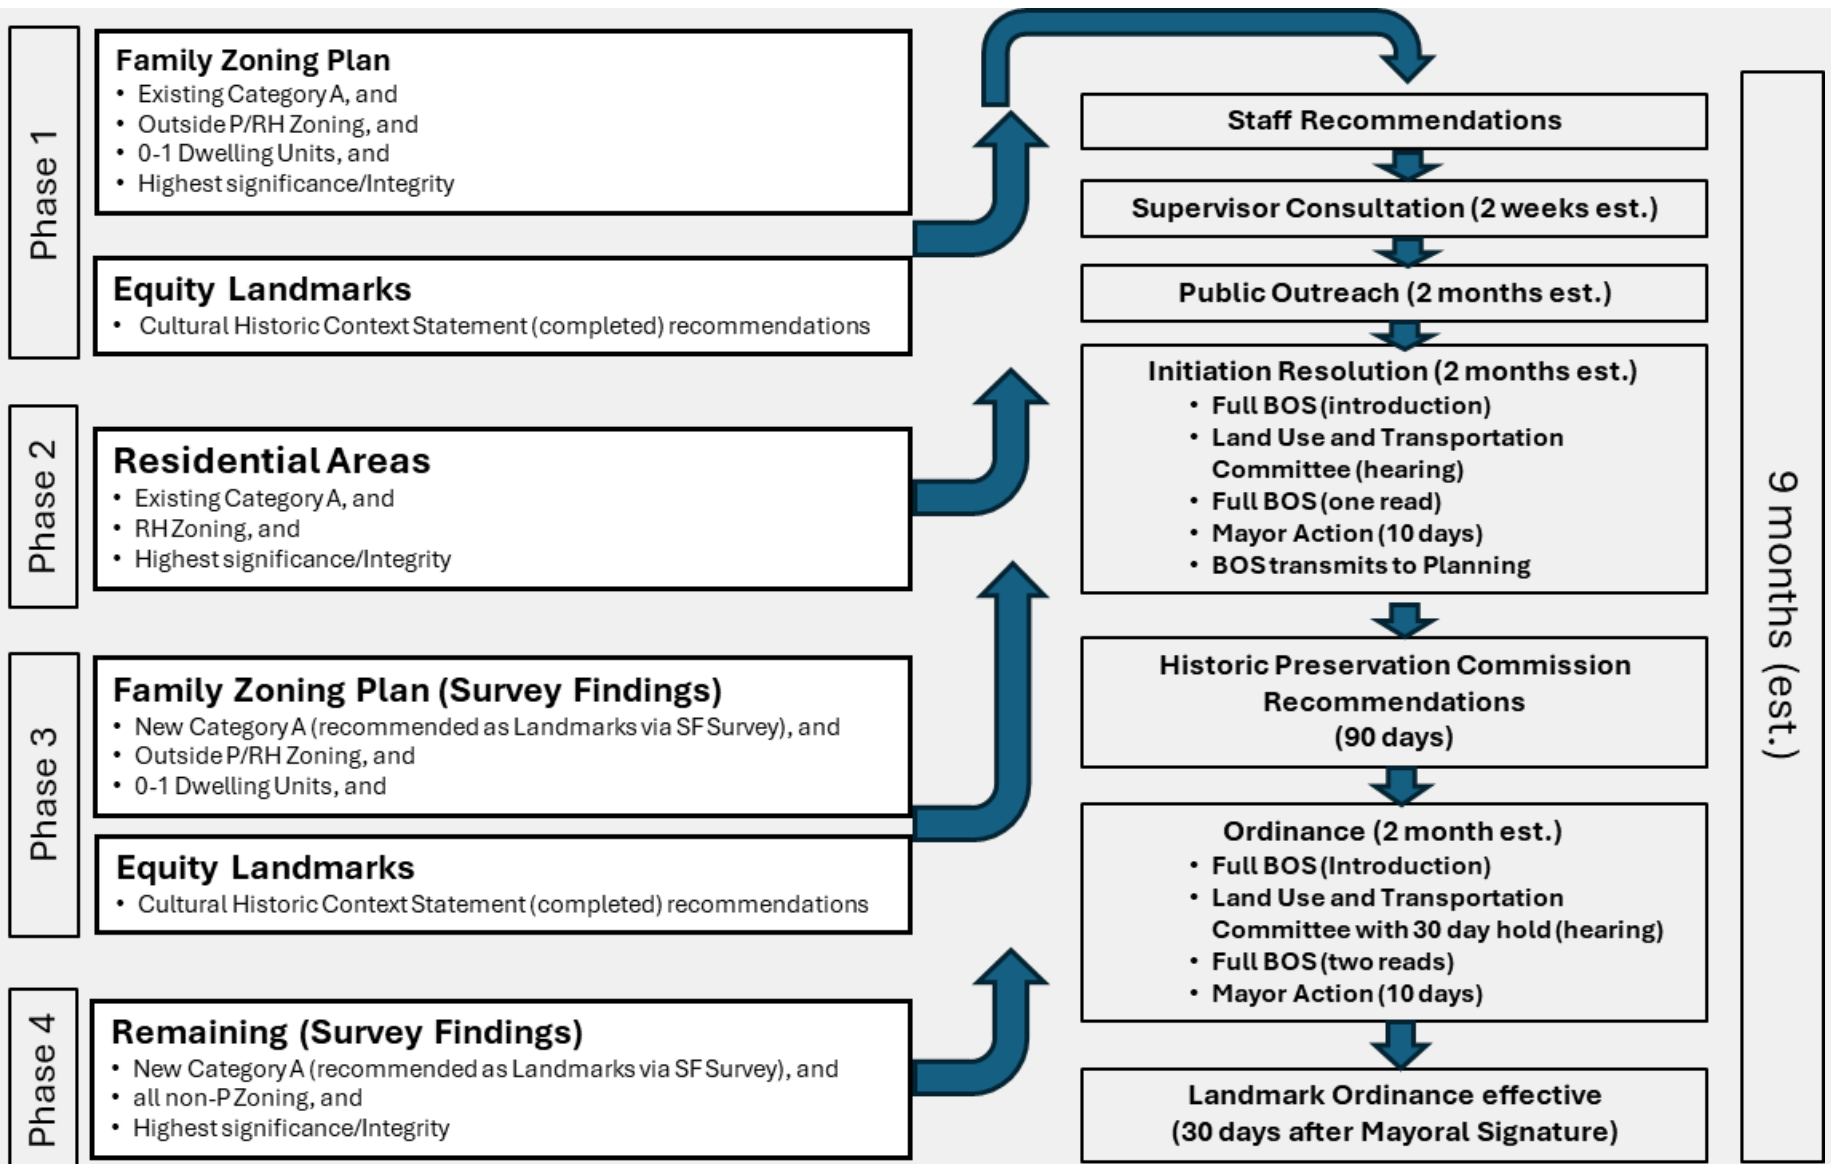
Phase 1

Family Zoning Plan
• Existing Category A, and
• Outside P/RH Zoning, and
• 0-1 Dwelling Units, and
• Highest significance/Integrity

Equity Landmarks
• Cultural Historic Context Statement (completed) recommendations

Phase 2

Residential Areas
• Existing Category A, and
• RH Zoning, and
• Highest significance/Integrity

Phase 3

Family Zoning Plan (Survey Findings)
• New Category A (recommended as Landmarks via SF Survey), and
• Outside P/RH Zoning, and
• 0-1 Dwelling Units, and

Equity Landmarks
• Cultural Historic Context Statement (completed) recommendations

Phase 4

Remaining (Survey Findings)
• New Category A (recommended as Landmarks via SF Survey), and
• all non-P Zoning, and
• Highest significance/Integrity

Staff Recommendations

Supervisor Consultation (2 weeks est.)

Public Outreach (2 months est.)

Initiation Resolution (2 months est.)
• Full BOS (introduction)
• Land Use and Transportation Committee (hearing)
• Full BOS (one read)
• Mayor Action (10 days)
• BOS transmits to Planning

Historic Preservation Commission Recommendations (90 days)

Ordinance (2 month est.)
• Full BOS (Introduction)
• Land Use and Transportation Committee with 30 day hold (hearing)
• Full BOS (two reads)
• Mayor Action (10 days)

Landmark Ordinance effective (30 days after Mayoral Signature)

9 months (est.)